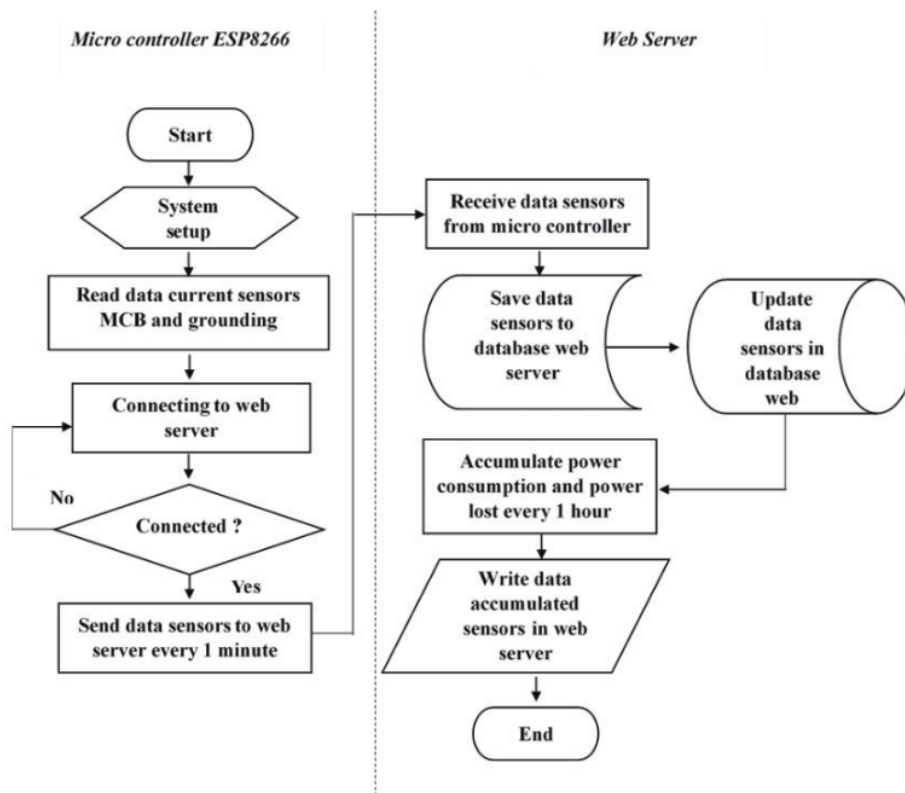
Micro controller ESP8266

Start

System setup

Read data current sensors MCB and grounding

Connecting to web server

No

Connected ?

Yes

Send data sensors to web server every 1 minute

Web Server

Receive data sensors from micro controller

Save data sensors to database web server

Update data sensors in database web

Accumulate power consumption and power lost every 1 hour

Write data accumulated sensors in web server

End